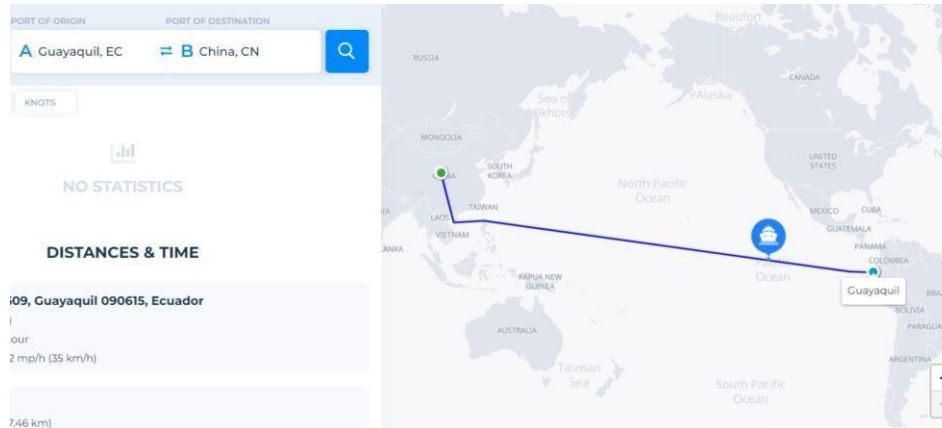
PORT OF ORIGIN
PORT OF DESTINATION
A Guayaquil, EC
B China, CN
KNOTS
NO STATISTICS
DISTANCES & TIME
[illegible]09, Guayaquil 090615, Ecuador
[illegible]our
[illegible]2 mp/h (35 km/h)
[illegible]7.46 km)
Beaufort
RUSSIA
Sea of Okhotsk
Alaska
CANADA
MONGOLIA
SOUTH KOREA
North Pacific Ocean
UNITED STATES
TAIWAN
LAOS
VIETNAM
MEXICO
CUBA
GUATEMALA
PANAMA
COLOMBIA
LANKA
PAPUA NEW GUINEA
Ocean
Guayaquil
BRA
BOLIVIA
PARAGUA
AUSTRALIA
Tasman Sea
South Pacific Ocean
ARGENTINA